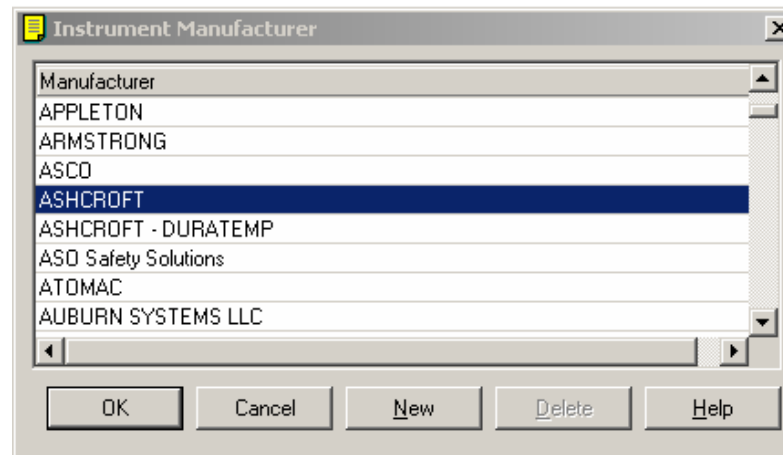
Instrument Manufacturer

| Manufacturer |
|---|
| APPLETON |
| ARMSTRONG |
| ASCO |
| ASHCROFT |
| ASHCROFT - DURATEMP |
| ASO Safety Solutions |
| ATOMAC |
| AUBURN SYSTEMS LLC |

OK Cancel New Delete Help